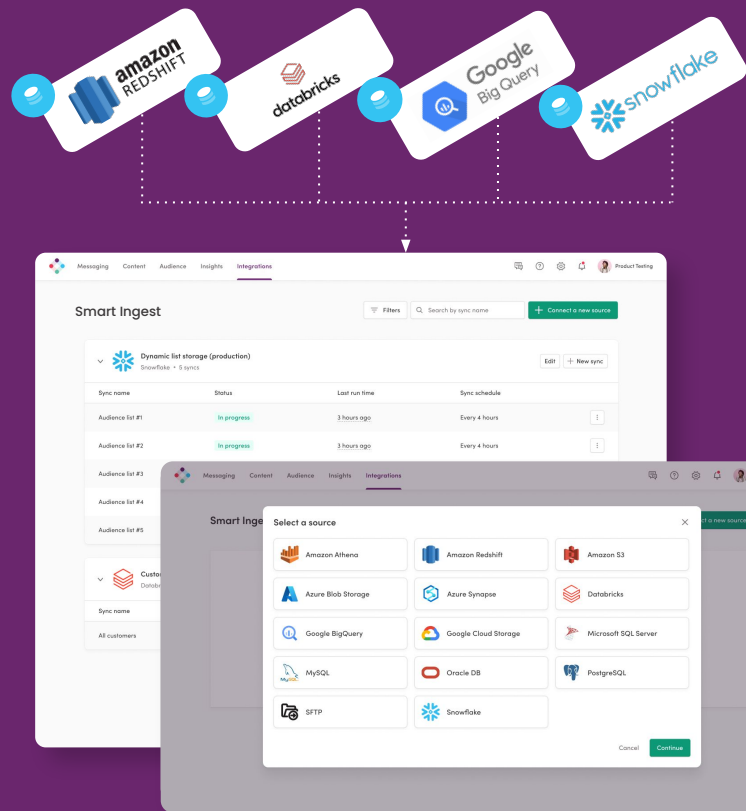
amazon REDSHIFT

databricks

Google Big Query

snowflake

Messaging Content Audience Insights Integrations

Product Testing

Smart Ingest

Filters Search by sync name + Connect a new source

Dynamic list storage (production)
Snowflake • 5 syncs

Edit + New sync

| Sync name | Status | Last run time | Sync schedule |
|---|---|---|---|
| Audience list #1 | In progress | 3 hours ago | Every 4 hours |
| Audience list #2 | In progress | 3 hours ago | Every 4 hours |
| Audience list #3 | | | |
| Audience list #4 | | | |
| Audience list #5 | | | |

Custo
Databr

Sync name
All customers

Messaging Content Audience Insights Integrations

Smart Inge

ct a new source

Select a source

Amazon Athena
Amazon Redshift
Amazon S3
Azure Blob Storage
Azure Synapse
Databricks
Google BigQuery
Google Cloud Storage
Microsoft SQL Server
MySQL
Oracle DB
PostgreSQL
SFTP
Snowflake

Cancel Continue